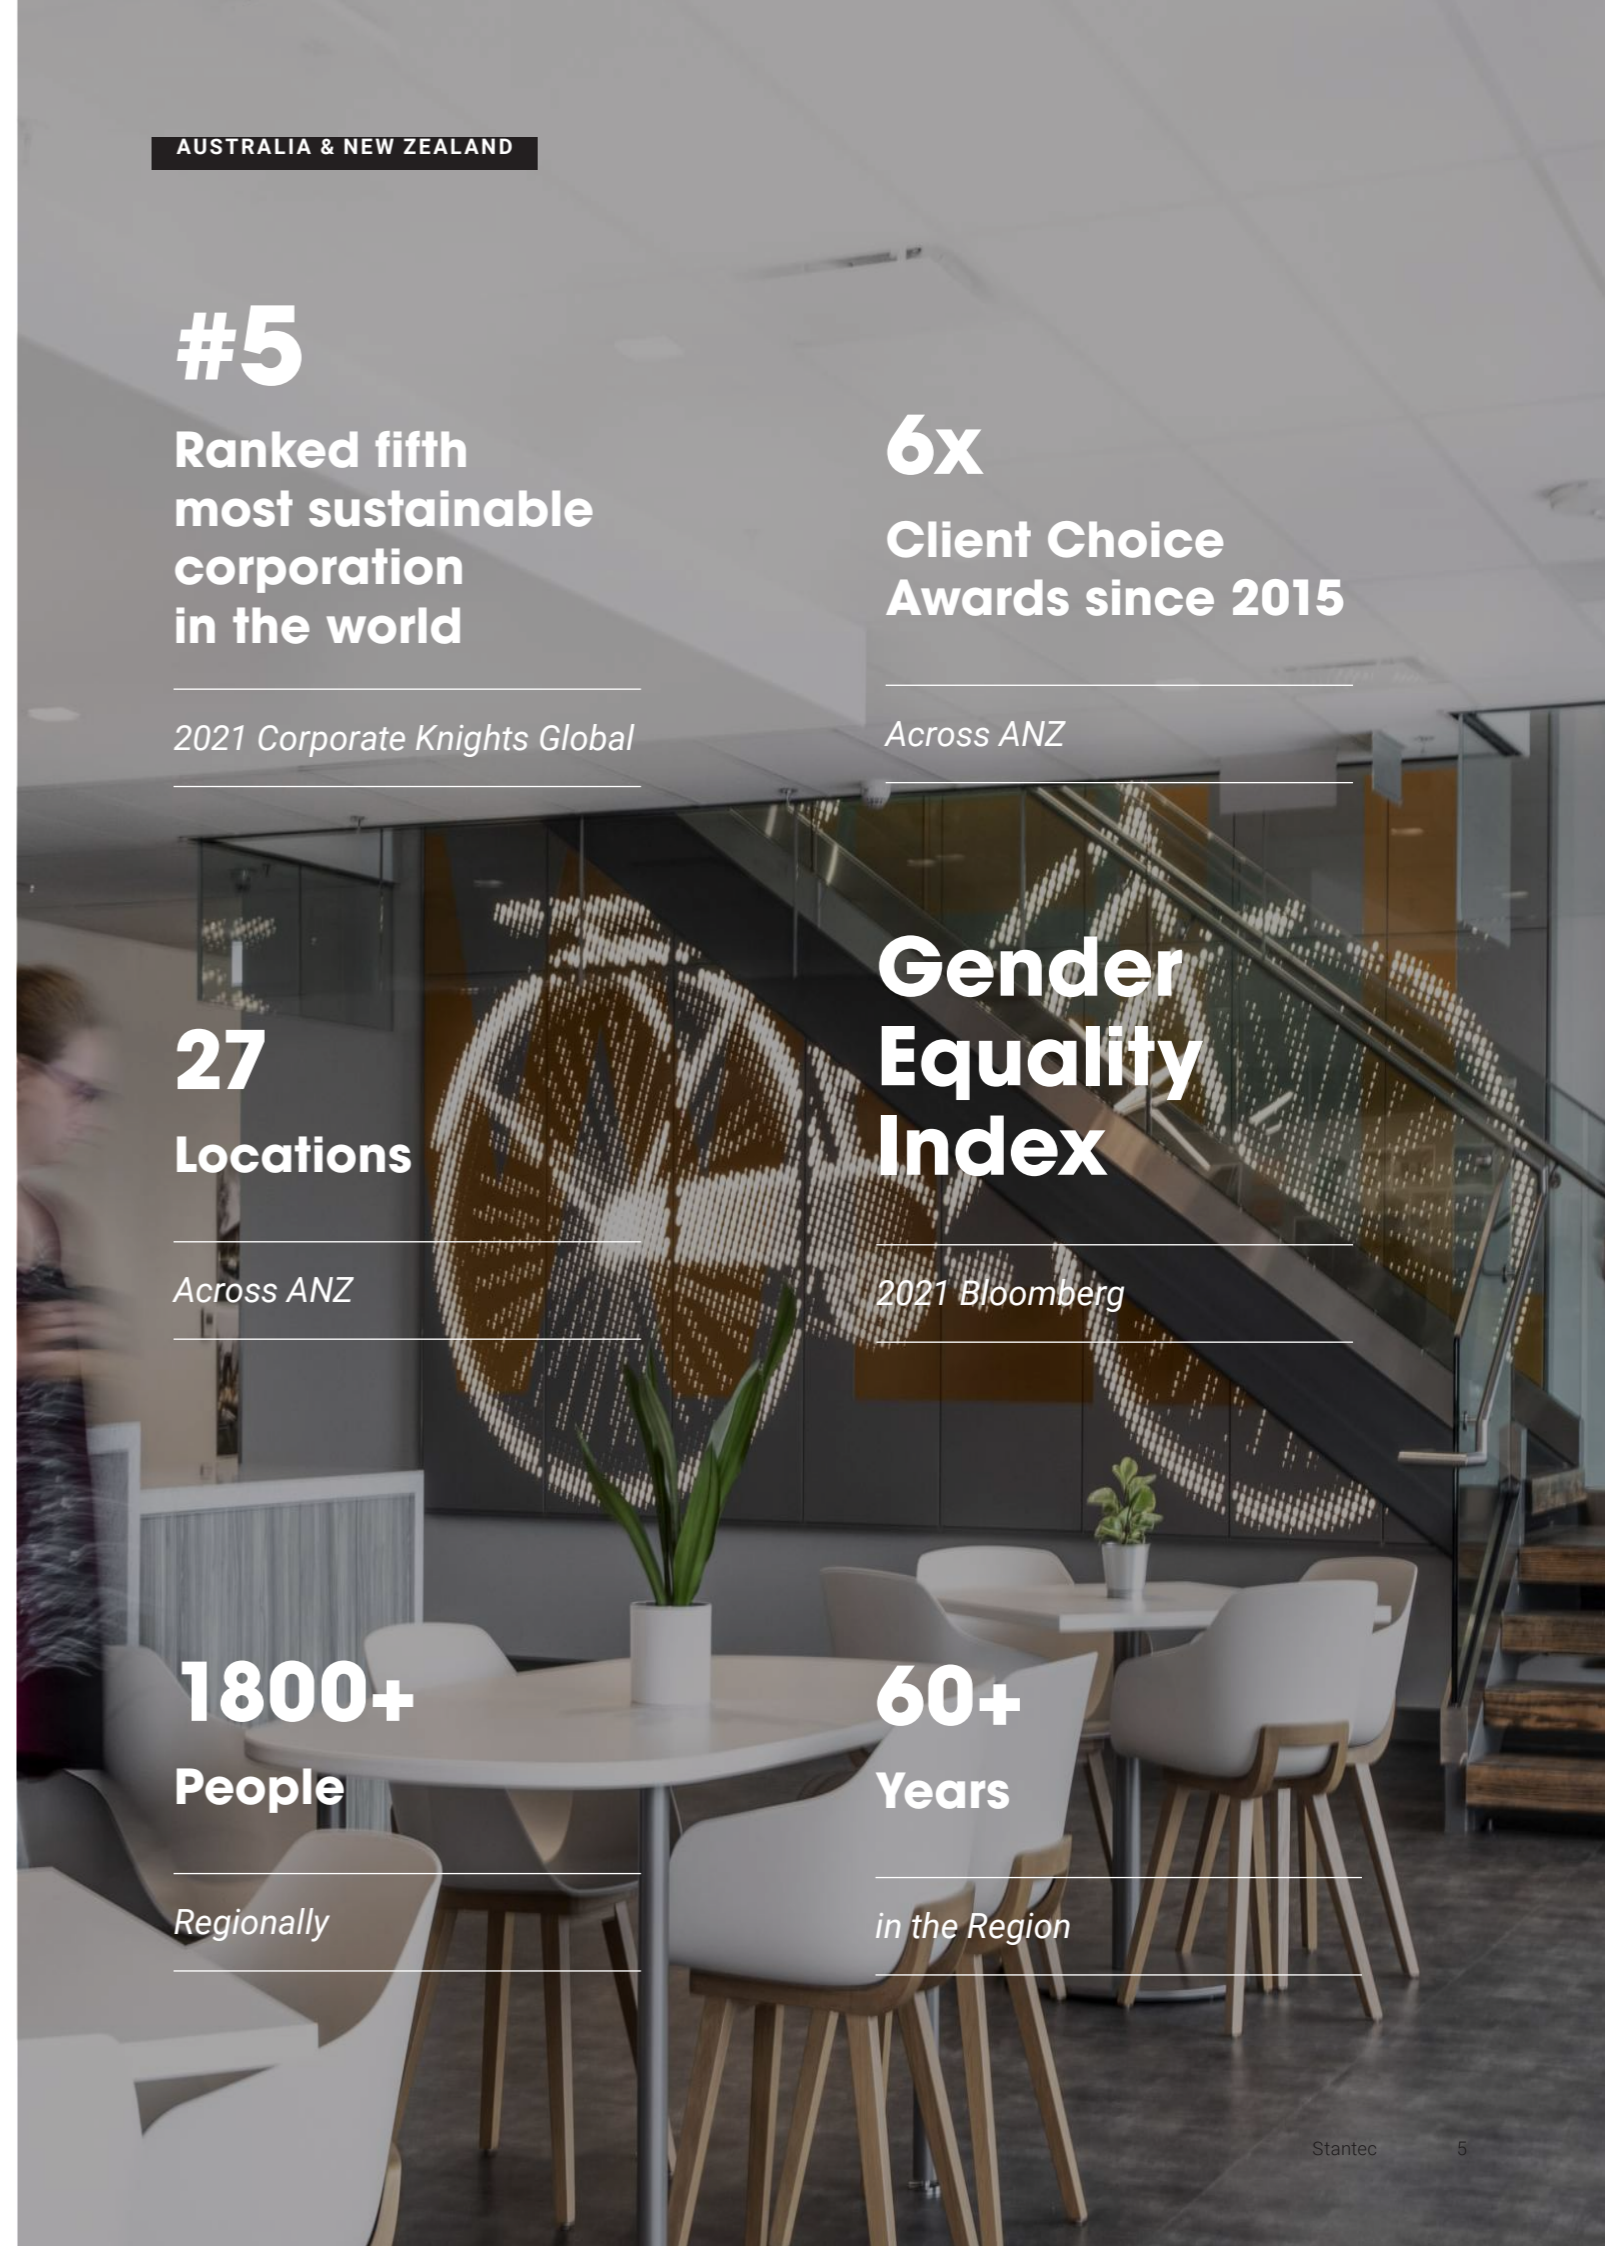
AUSTRALIA & NEW ZEALAND

#5

Ranked fifth most sustainable corporation in the world

2021 Corporate Knights Global

6x

Client Choice Awards since 2015

Across ANZ

27

Locations

Across ANZ

Gender Equality Index

2021 Bloomberg

1800+

People

Regionally

60+

Years

in the Region

Stantec 5